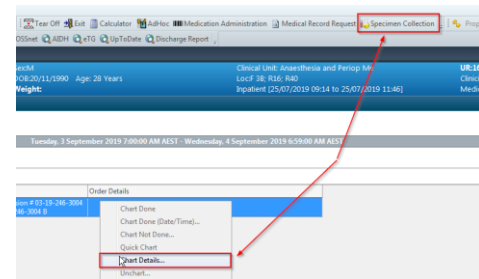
Tear Off Exit Calculator AdHoc Medication Administration Medical Record Request Specimen Collection Prop
OSSnet AIDH eTG UpToDate Discharge Report

ecM
OOB:20/11/1990 Age: 28 Years
Weight:
Clinical Unit: Anaesthesia and Periop M
Loc:F 38; R16; R40
Inpatient [25/07/2019 09:14 to 25/07/2019 11:46]
UR:1
Clinic
Medi

Tuesday, 3 September 2019 7:00:00 AM AEST - Wednesday, 4 September 2019 6:59:00 AM AEST

Order Details
sion # 03-19-246-3004
246-3004 B

Chart Done
Chart Done (Date/Time)...
Chart Not Done...
Quick Chart
Chart Details...
Unchart...